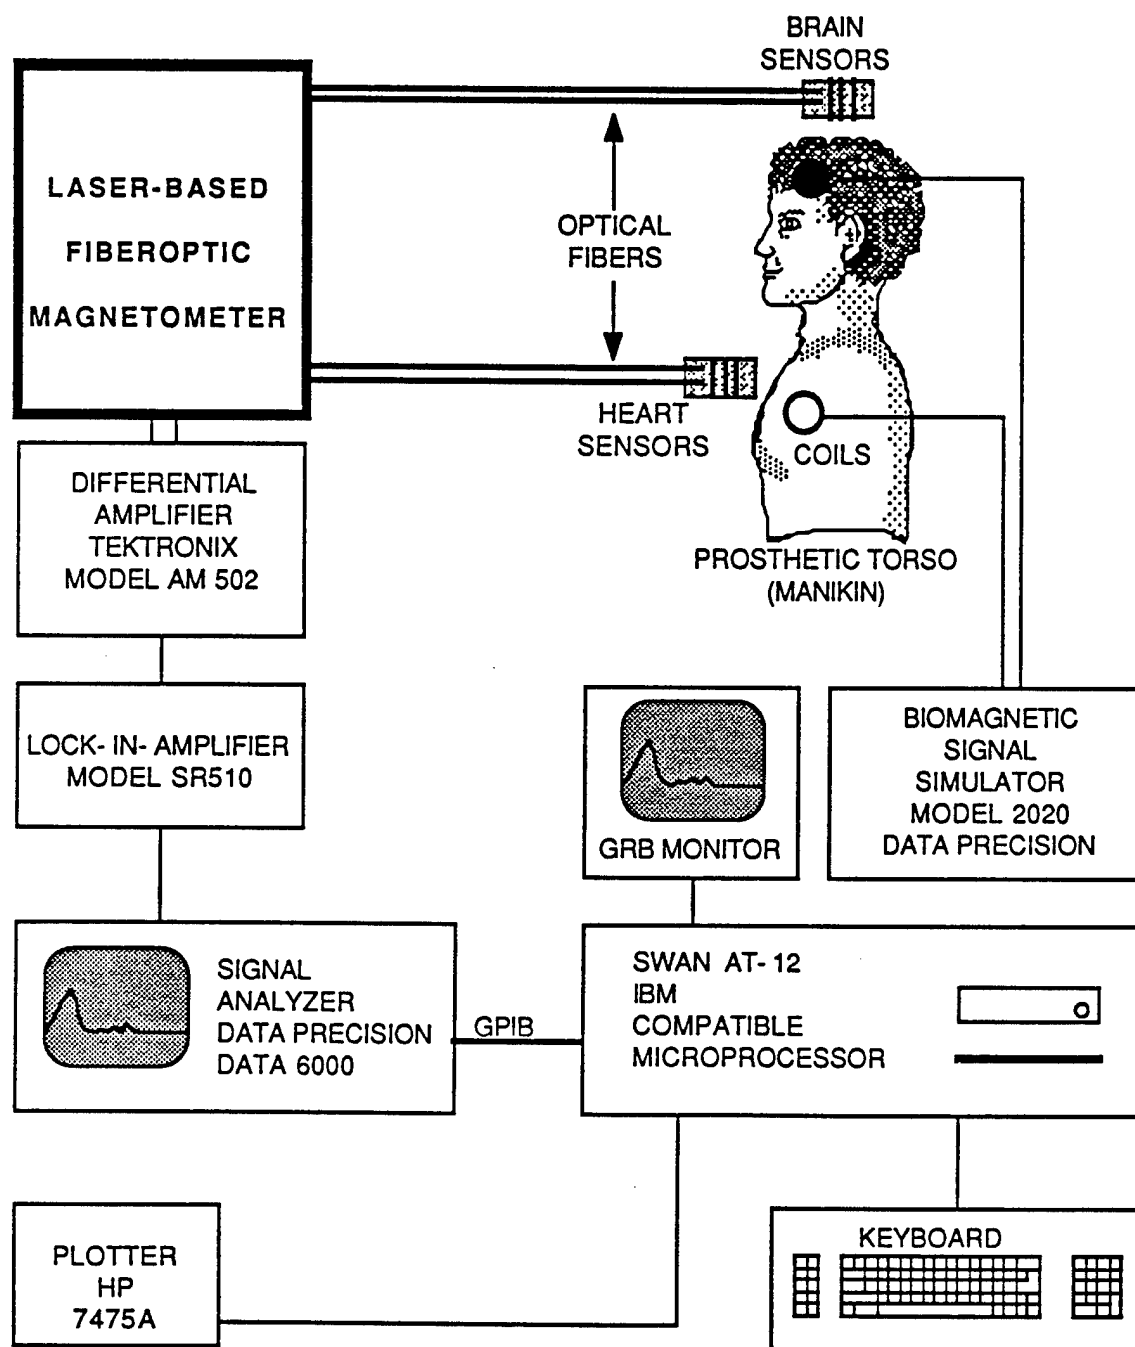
BRAIN SENSORS

LASER-BASED FIBEROPTIC MAGNETOMETER

OPTICAL FIBERS

HEART SENSORS

COILS

PROSTHETIC TORSO (MANIKIN)

DIFFERENTIAL AMPLIFIER TEKTRONIX MODEL AM 502

LOCK- IN- AMPLIFIER MODEL SR510

GRB MONITOR

BIOMAGNETIC SIGNAL SIMULATOR MODEL 2020 DATA PRECISION

SIGNAL ANALYZER DATA PRECISION DATA 6000

GPIB

SWAN AT- 12 IBM COMPATIBLE MICROPROCESSOR

PLOTTER HP 7475A

KEYBOARD